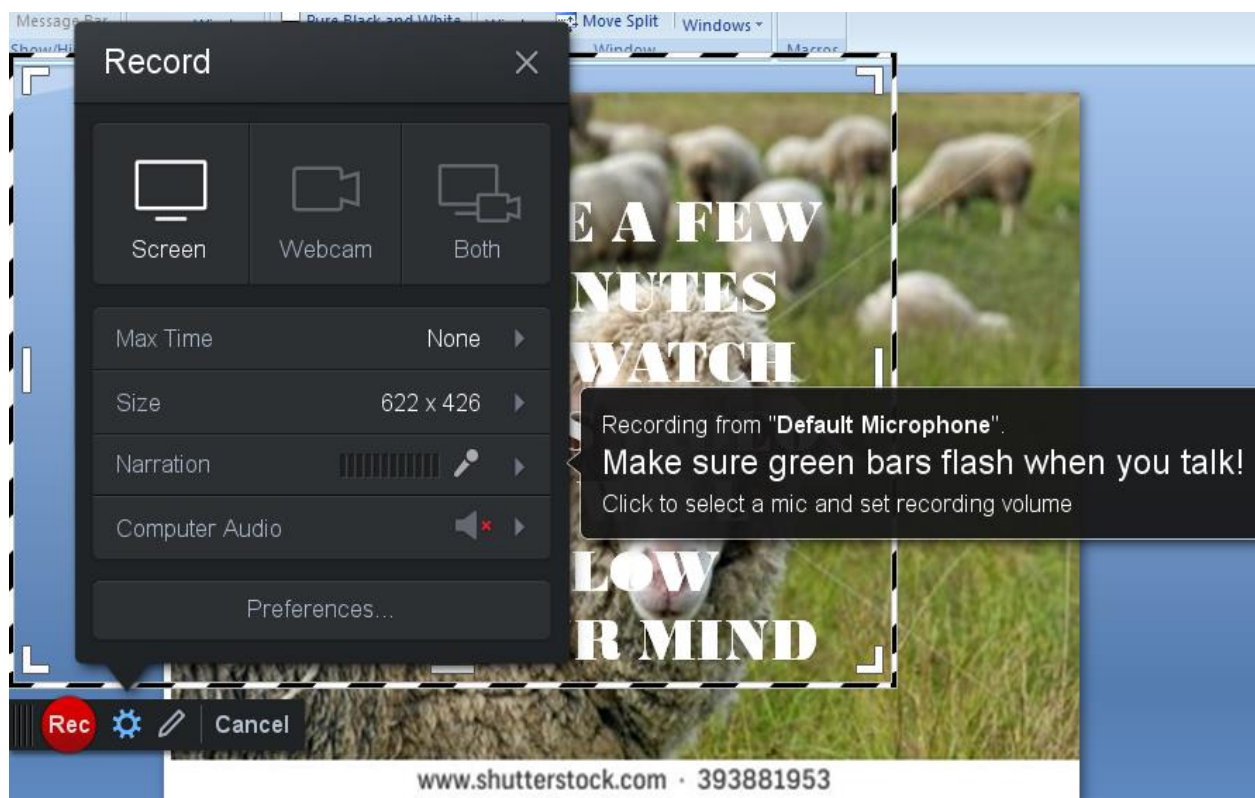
Message Bar
Show/Hi
Pure Black and White
Move Split
Windows
Window
Macros

Record
Screen
Webcam
Both
Max Time
None
Size
622 x 426
Narration
Computer Audio
Preferences...

E A FEW
NUTES
WATCH
LOW
R MIND

Recording from "**Default Microphone**".
Make sure green bars flash when you talk!
Click to select a mic and set recording volume

Rec
Cancel

www.shutterstock.com · 393881953